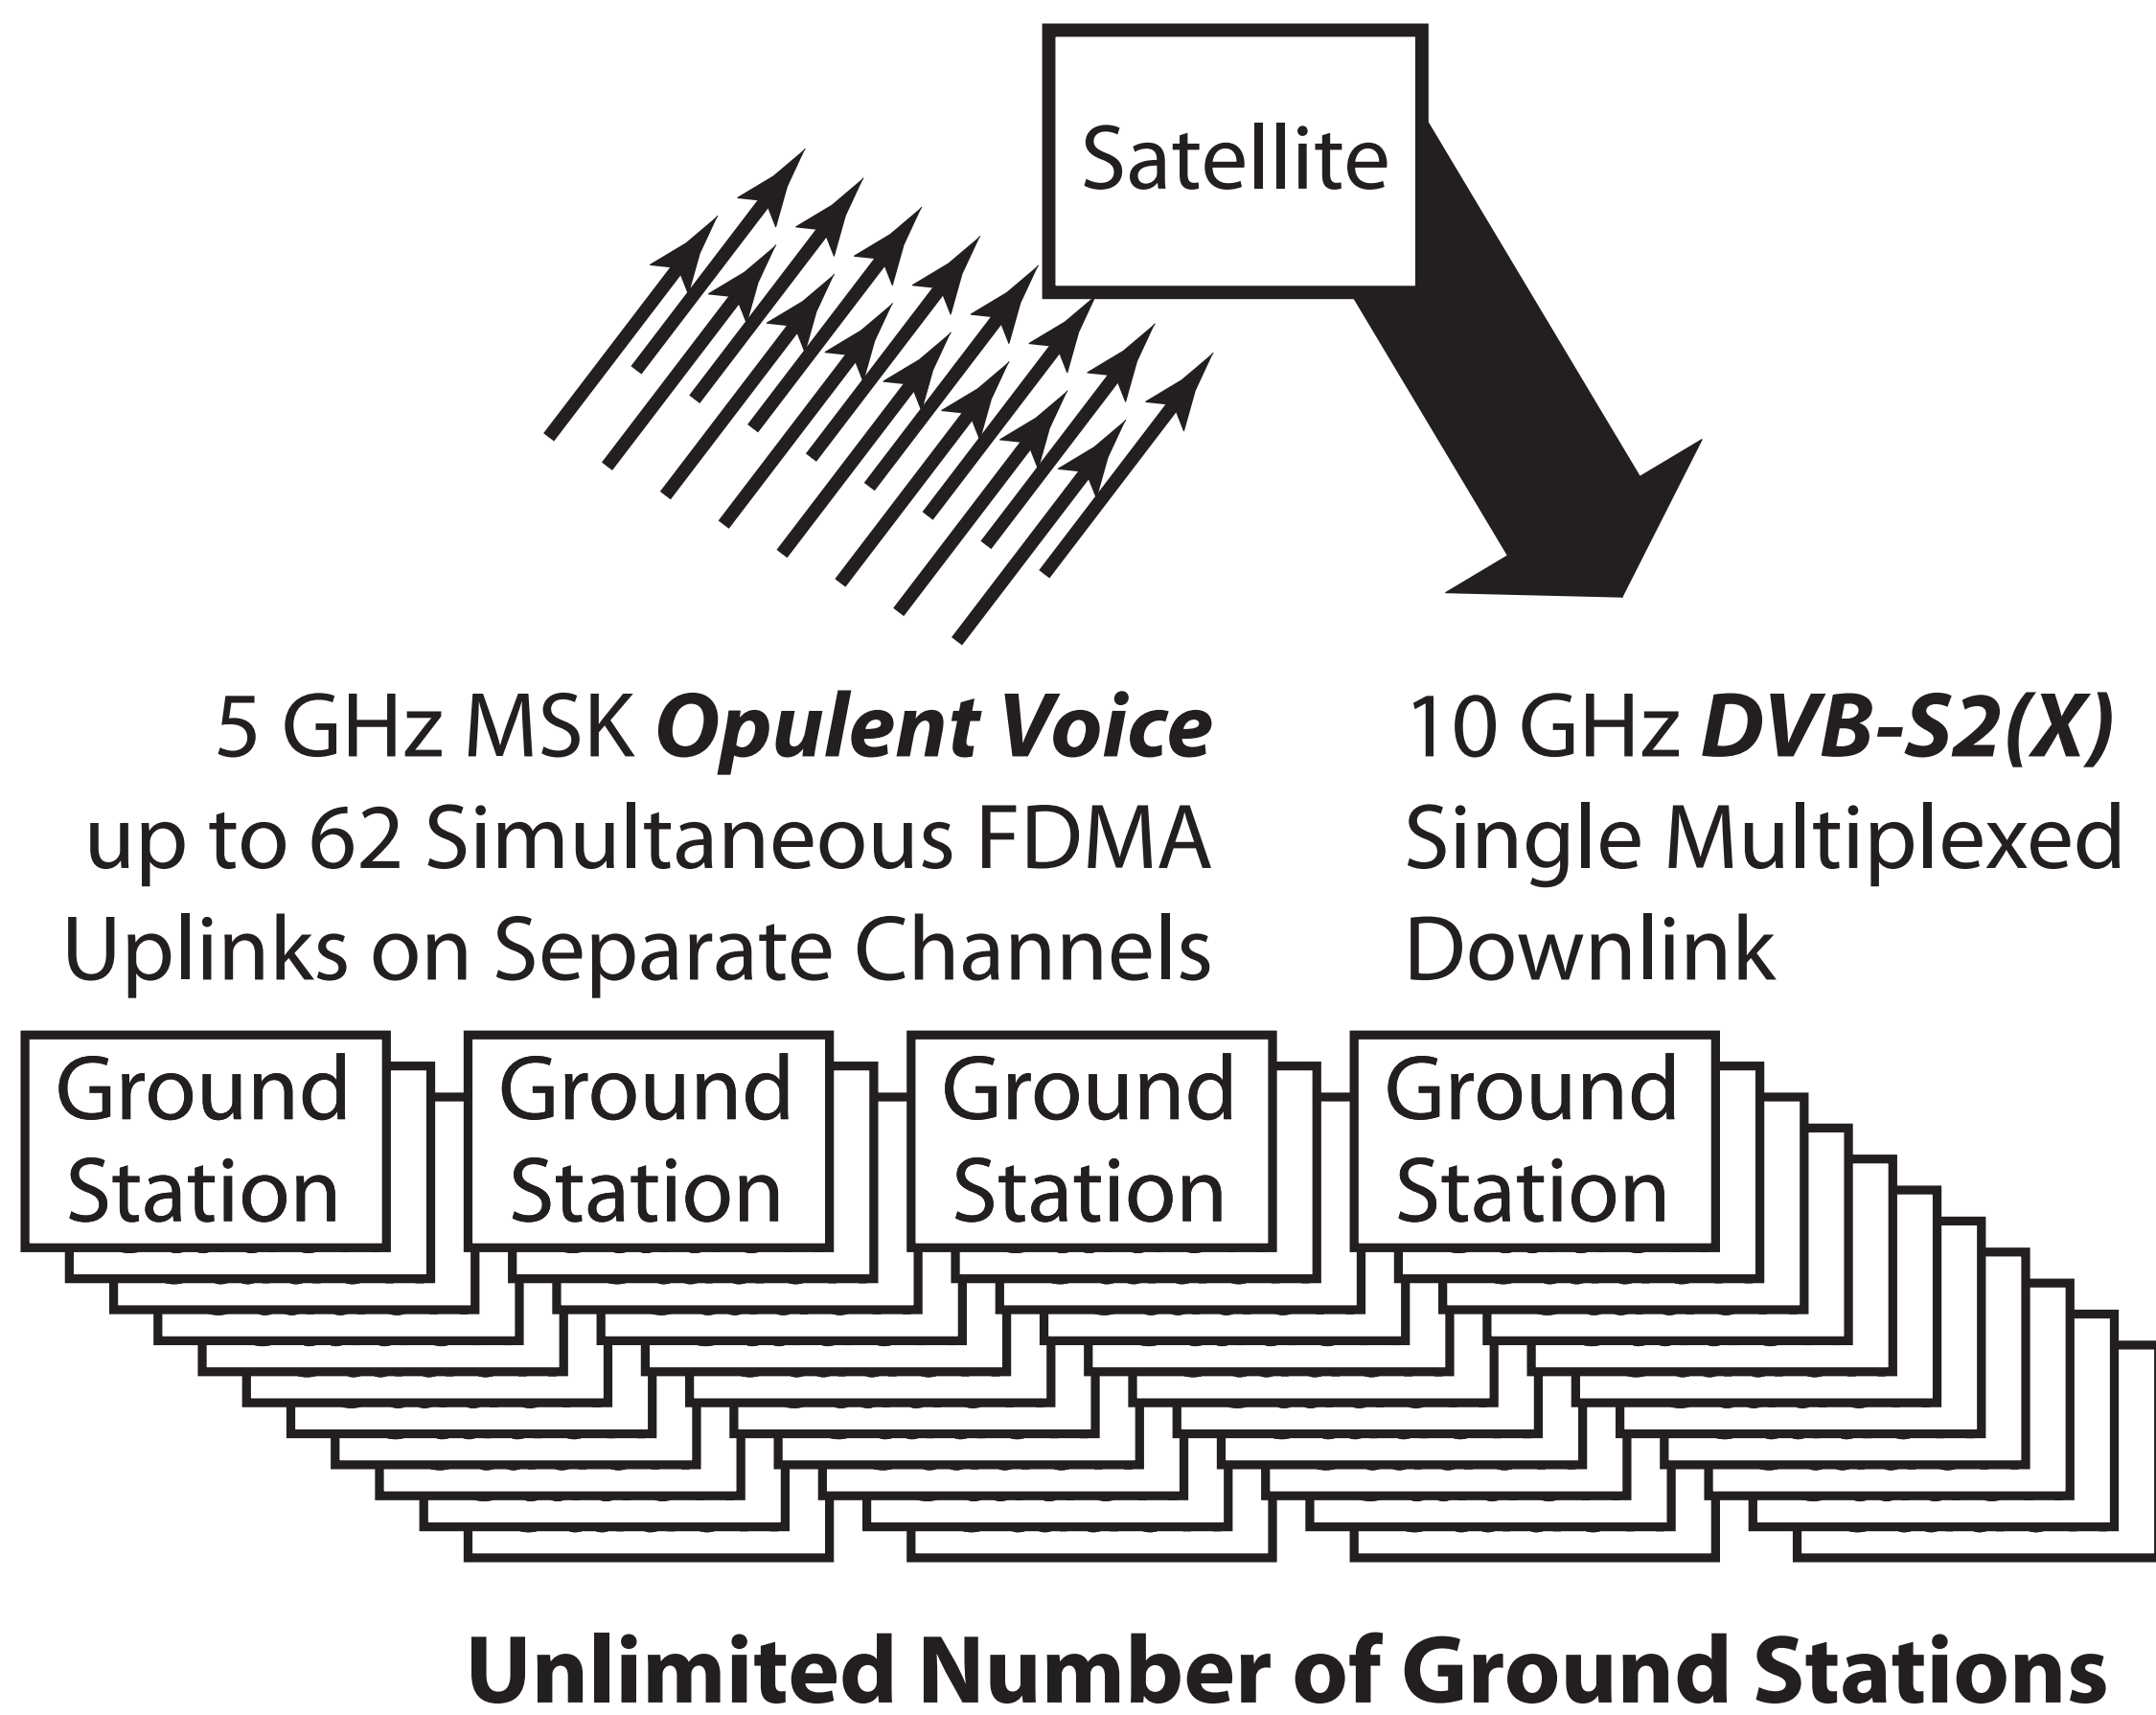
Satellite

5 GHz MSK ***Opulent Voice***
up to 62 Simultaneous FDMA
Uplinks on Separate Channels

10 GHz ***DVB-S2(X)***
Single Multiplexed
Downlink

Ground Station

Ground Station

Ground Station

Ground Station

**Unlimited Number of Ground Stations**